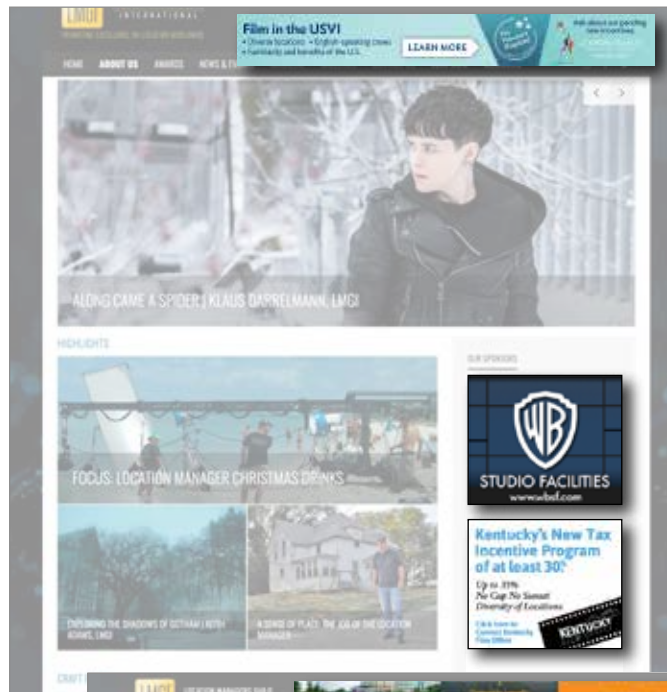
LMGI INTERNATIONAL

PROMOTING EXCELLENCE IN LOCATIONS WORLDWIDE

HOME ABOUT US AWARDS NEWS & EV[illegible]

Film in the USVI
• Diverse locations • English-speaking crews
• Familiarity and benefits of the U.S.

LEARN MORE

Ask about our exciting new incentives

ALONG CAME A SPIDER | KLAUS DARRELMANN, LMGI

HIGHLIGHTS

FOCUS: LOCATION MANAGER CHRISTMAS DRINKS

EXPLORING THE SHADOWS OF GOTHAM | KEITH ADAMS, LMGI

A SENSE OF PLACE: THE JOB OF THE LOCATION MANAGER

OUR SPONSORS

WB

STUDIO FACILITIES
www.wbsf.com

Kentucky's New Tax Incentive Program of at least 30%

Up to 35%
No Cap No Sunset
Diversity of Locations

Click here to Contact Kentucky Film Office

KENTUCKY

CRAFT

LMGI LOCATION MANAGERS GUILD